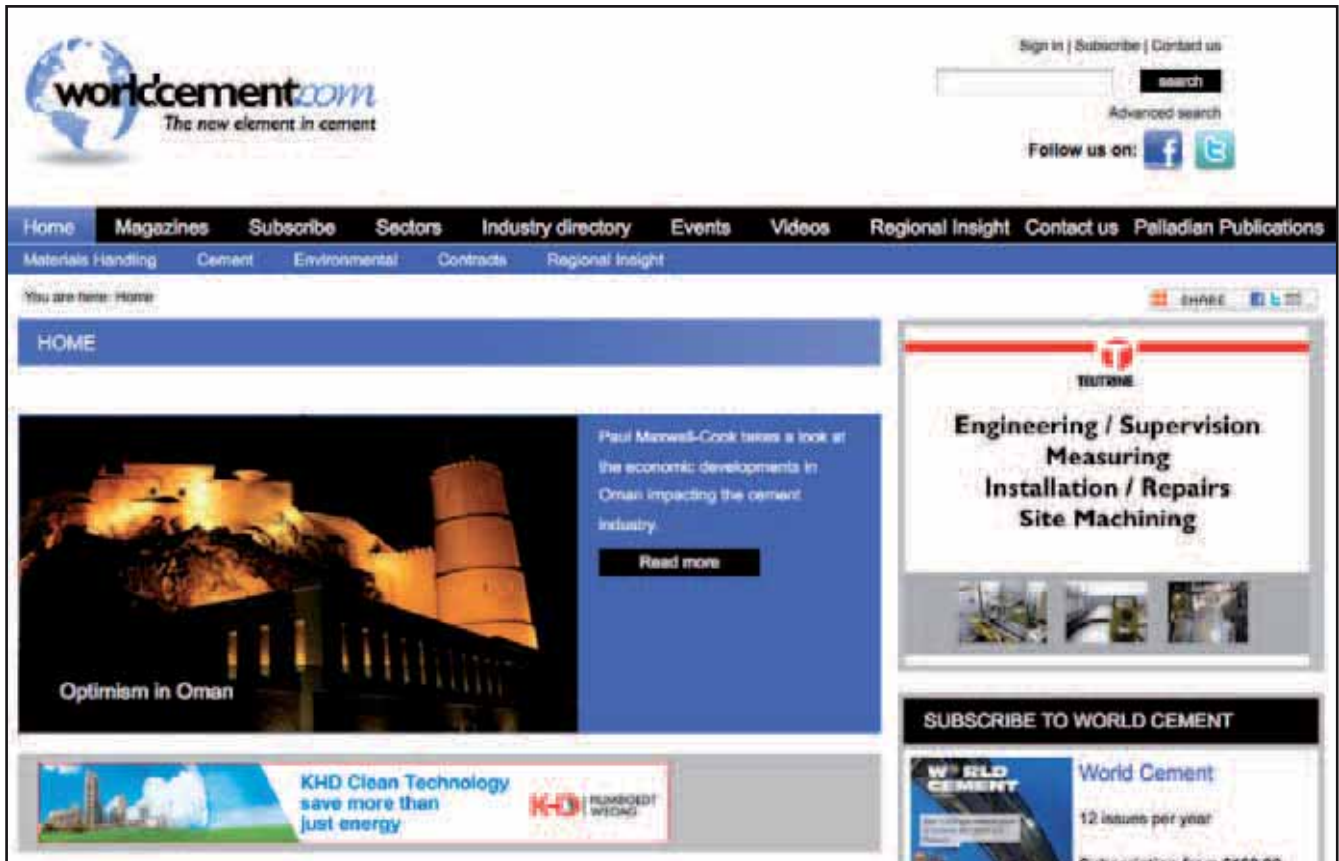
worldcement.com
The new element in cement

Sign in | Subscribe | Contact us

search

Advanced search

Follow us on:

Home Magazines Subscribe Sectors Industry directory Events Videos Regional Insight Contact us Palladian Publications

Materials Handling Cement Environmental Contracts Regional Insight

You are here: Home

SHARE

HOME

Paul Maxwell-Cook takes a look at the economic developments in Oman impacting the cement industry.

Read more

Optimism in Oman

TEUTRINE

Engineering / Supervision
Measuring
Installation / Repairs
Site Machining

SUBSCRIBE TO WORLD CEMENT

WORLD CEMENT

World Cement

12 issues per year

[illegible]

KHD Clean Technology save more than just energy

KHD HUMBOLDT WEDAG